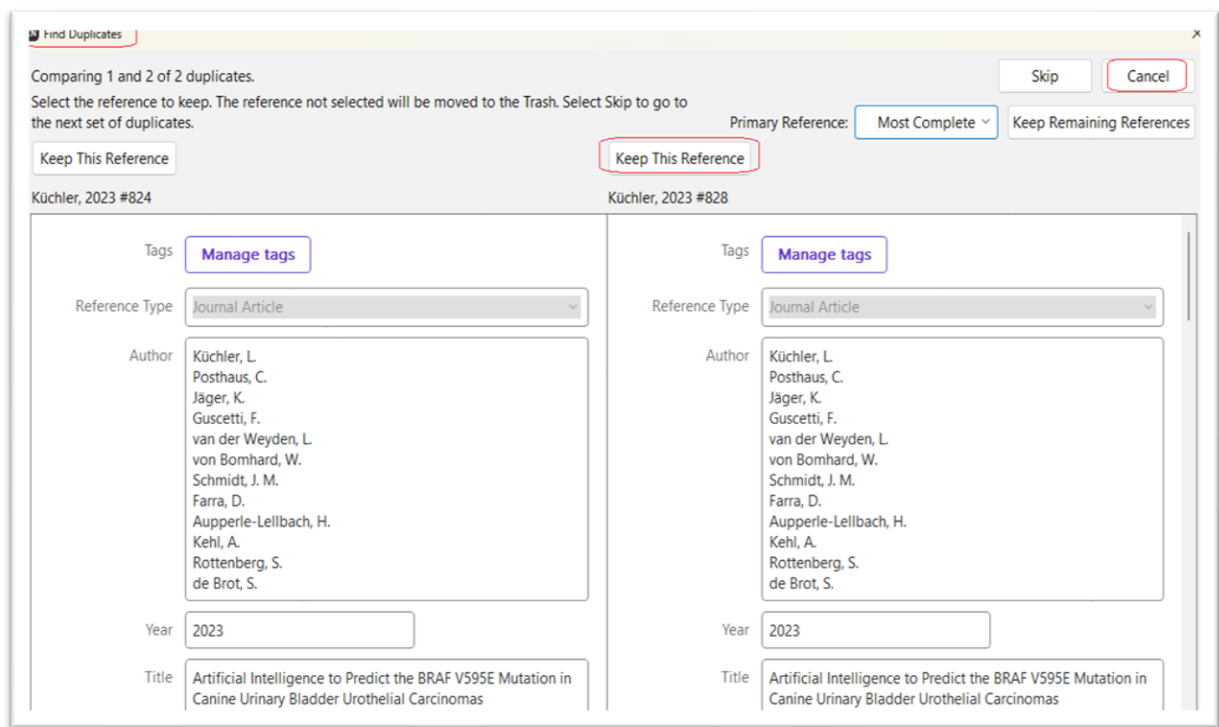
Find Duplicates

×

Comparing 1 and 2 of 2 duplicates.

Skip

Cancel

Select the reference to keep. The reference not selected will be moved to the Trash. Select Skip to go to the next set of duplicates.

Primary Reference: Most Complete

Keep Remaining References

Keep This Reference

Keep This Reference

Küchler, 2023 #824

Tags Manage tags

Reference Type Journal Article

Author Küchler, L.
Posthaus, C.
Jäger, K.
Guscetti, F.
van der Weyden, L.
von Bomhard, W.
Schmidt, J. M.
Farra, D.
Aupperle-Lellbach, H.
Kehl, A.
Rottenberg, S.
de Brot, S.

Year 2023

Title Artificial Intelligence to Predict the BRAF V595E Mutation in Canine Urinary Bladder Urothelial Carcinomas

Küchler, 2023 #828

Tags Manage tags

Reference Type Journal Article

Author Küchler, L.
Posthaus, C.
Jäger, K.
Guscetti, F.
van der Weyden, L.
von Bomhard, W.
Schmidt, J. M.
Farra, D.
Aupperle-Lellbach, H.
Kehl, A.
Rottenberg, S.
de Brot, S.

Year 2023

Title Artificial Intelligence to Predict the BRAF V595E Mutation in Canine Urinary Bladder Urothelial Carcinomas